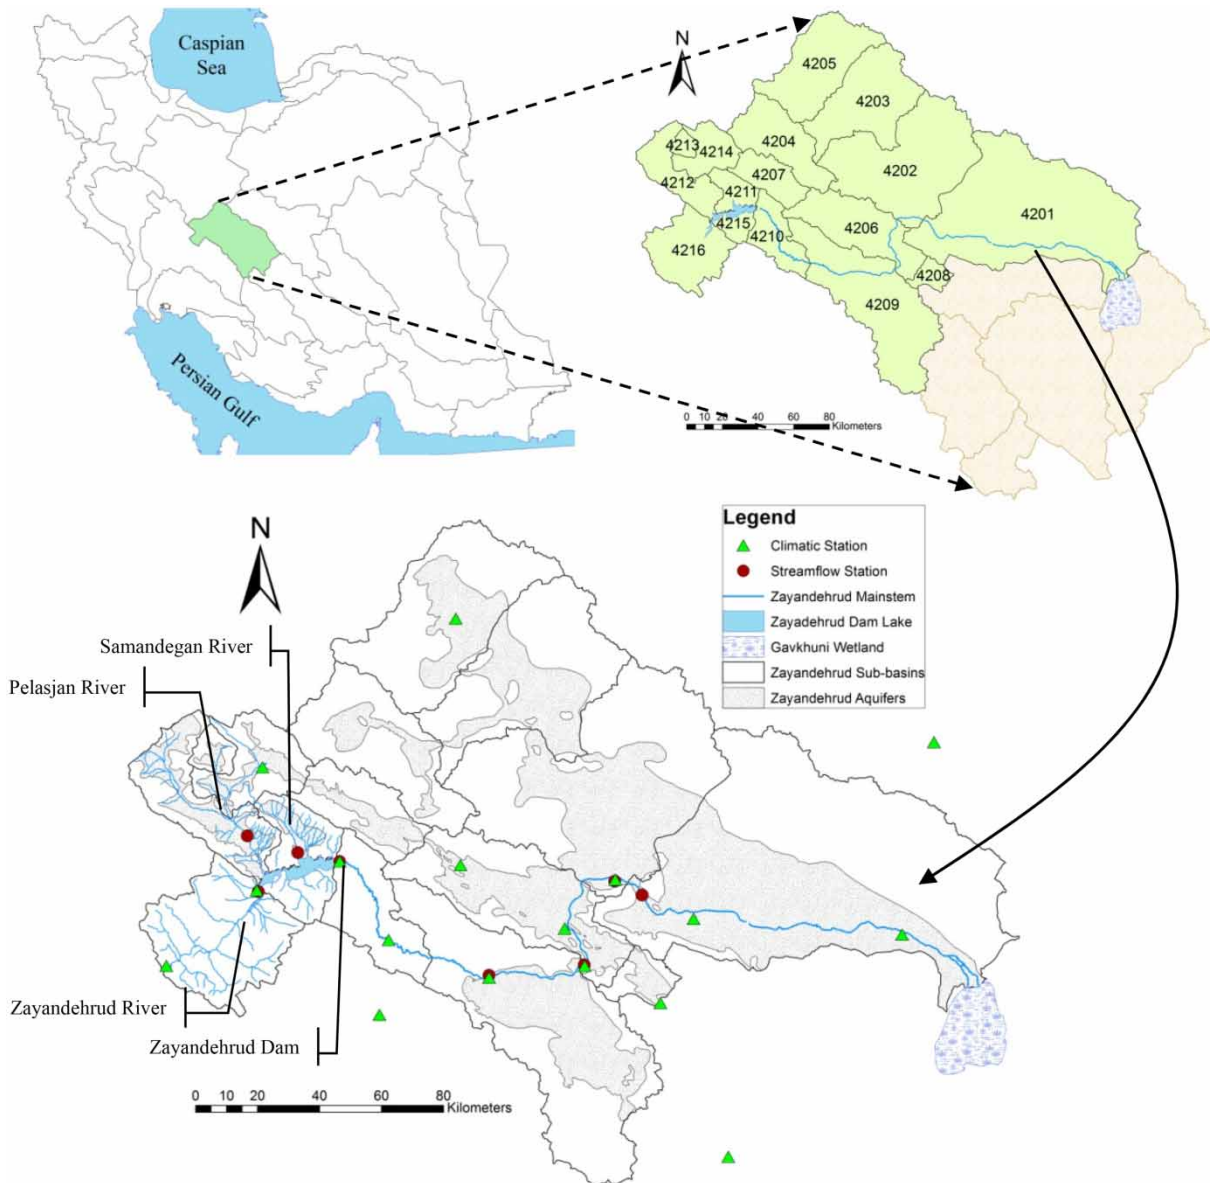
Caspian Sea

Persian Gulf

N

4205
4203
4213
4214
4204
4202
4212
4211
4207
4201
4215
4206
4210
4216
4208
4209

0 10 20 40 60 80 Kilometers

Legend
Climatic Station
Streamflow Station
Zayandehrud Mainstem
Zayadehrud Dam Lake
Gavkhuni Wetland
Zayandehrud Sub-basins
Zayandehrud Aquifers

N

Samandegan River
Pelasjan River
Zayandehrud River
Zayandehrud Dam

0 10 20 40 60 80 Kilometers